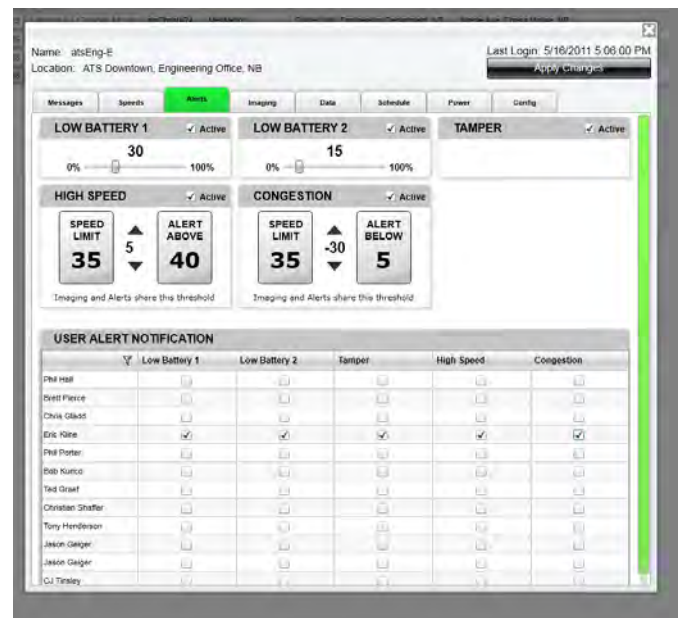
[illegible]

Name: atsEng-E
Location: ATS Downtown, Engineering Office, NB

Last Login: 5/16/2011 5:06:00 PM
Apply Changes

Messages | Speeds | Alerts | Imaging | Data | Schedule | Power | Config

LOW BATTERY 1 ✓ Active
30
0% 100%

LOW BATTERY 2 ✓ Active
15
0% 100%

TAMPER ✓ Active

HIGH SPEED ✓ Active
SPEED LIMIT
35
5
ALERT ABOVE
40
Imaging and Alerts share this threshold

CONGESTION ✓ Active
SPEED LIMIT
35
-30
ALERT BELOW
5
Imaging and Alerts share this threshold

USER ALERT NOTIFICATION

| | Low Battery 1 | Low Battery 2 | Tamper | High Speed | Congestion |
|---|---|---|---|---|---|
| Phil Hall | ☐ | ☐ | ☐ | ☐ | ☐ |
| Brett Pierce | ☐ | ☐ | ☐ | ☐ | ☐ |
| Chris Glass | ☐ | ☐ | ☐ | ☐ | ☐ |
| Eric Kline | ☑ | ☑ | ☑ | ☑ | ☑ |
| Phil Porter | ☐ | ☐ | ☐ | ☐ | ☐ |
| Bob Kurico | ☐ | ☐ | ☐ | ☐ | ☐ |
| Ted Graef | ☐ | ☐ | ☐ | ☐ | ☐ |
| Christian Shaffer | ☐ | ☐ | ☐ | ☐ | ☐ |
| Tony Henderson | ☐ | ☐ | ☐ | ☐ | ☐ |
| Jason Geiger | ☐ | ☐ | ☐ | ☐ | ☐ |
| Jason Geiger | ☐ | ☐ | ☐ | ☐ | ☐ |
| CJ Tinsley | ☐ | ☐ | ☐ | ☐ | ☐ |